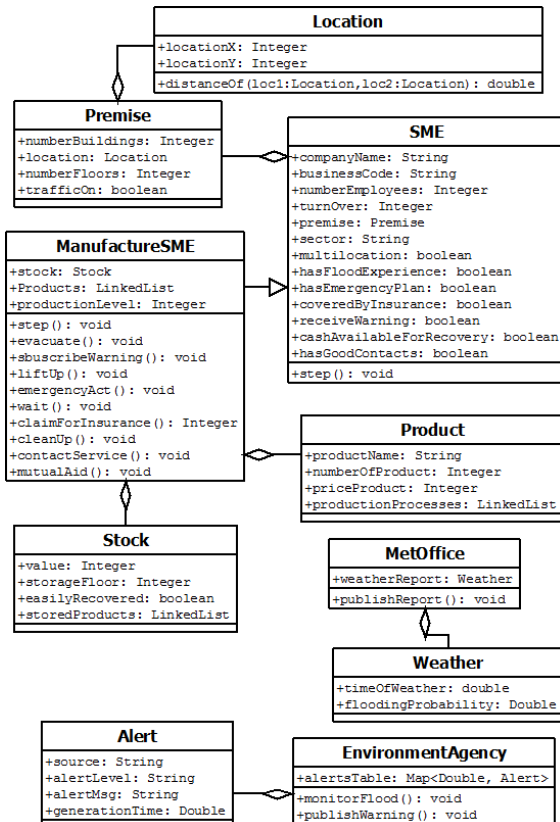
Location
+locationX: Integer
+locationY: Integer
+distanceOf(loc1:Location,loc2:Location): double

Premise
+numberBuildings: Integer
+location: Location
+numberFloors: Integer
+trafficOn: boolean

SME
+companyName: String
+businessCode: String
+numberEmployees: Integer
+turnOver: Integer
+premise: Premise
+sector: String
+multilocation: boolean
+hasFloodExperience: boolean
+hasEmergencyPlan: boolean
+coveredByInsurance: boolean
+receiveWarning: boolean
+cashAvailableForRecovery: boolean
+hasGoodContacts: boolean
+step(): void

ManufactureSME
+stock: Stock
+Products: LinkedList
+productionLevel: Integer
+step(): void
+evacuate(): void
+sbuscribeWarning(): void
+liftUp(): void
+emergencyAct(): void
+wait(): void
+claimForInsurance(): Integer
+cleanUp(): void
+contactService(): void
+mutualAid(): void

Product
+productName: String
+numberOfProduct: Integer
+priceProduct: Integer
+productionProcesses: LinkedList

Stock
+value: Integer
+storageFloor: Integer
+easilyRecovered: boolean
+storedProducts: LinkedList

MetOffice
+weatherReport: Weather
+publishReport(): void

Weather
+timeOfWeather: double
+floodingProbability: Double

Alert
+source: String
+alertLevel: String
+alertMsg: String
+generationTime: Double

EnvironmentAgency
+alertsTable: Map<Double, Alert>
+monitorFlood(): void
+publishWarning(): void